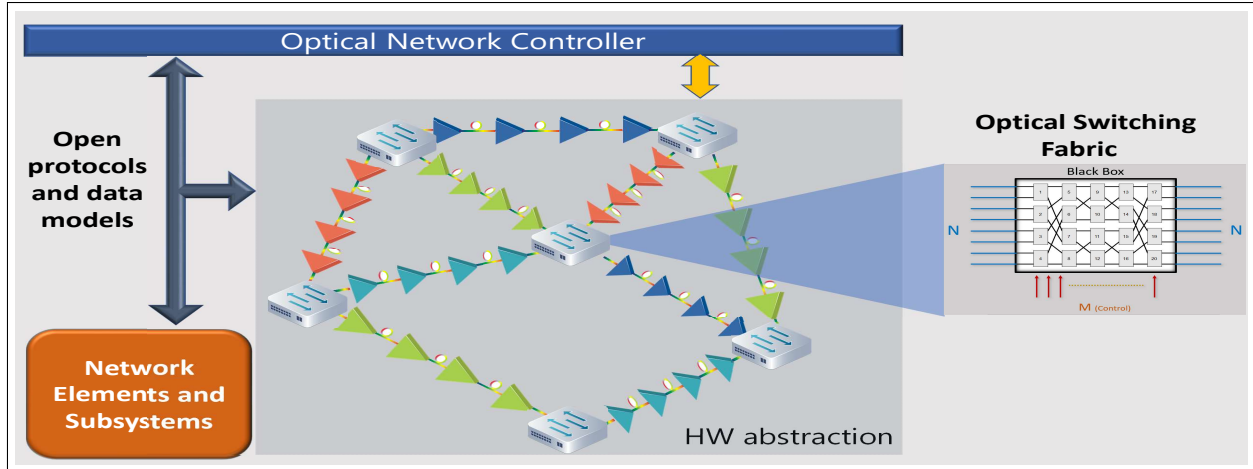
Optical Network Controller

Open protocols and data models

Network Elements and Subsystems

HW abstraction

Optical Switching Fabric

Black Box

1 5 9 13 17
2 6 10 14 18
3 7 11 15 19
4 8 12 16 20

N

N

M (Control)